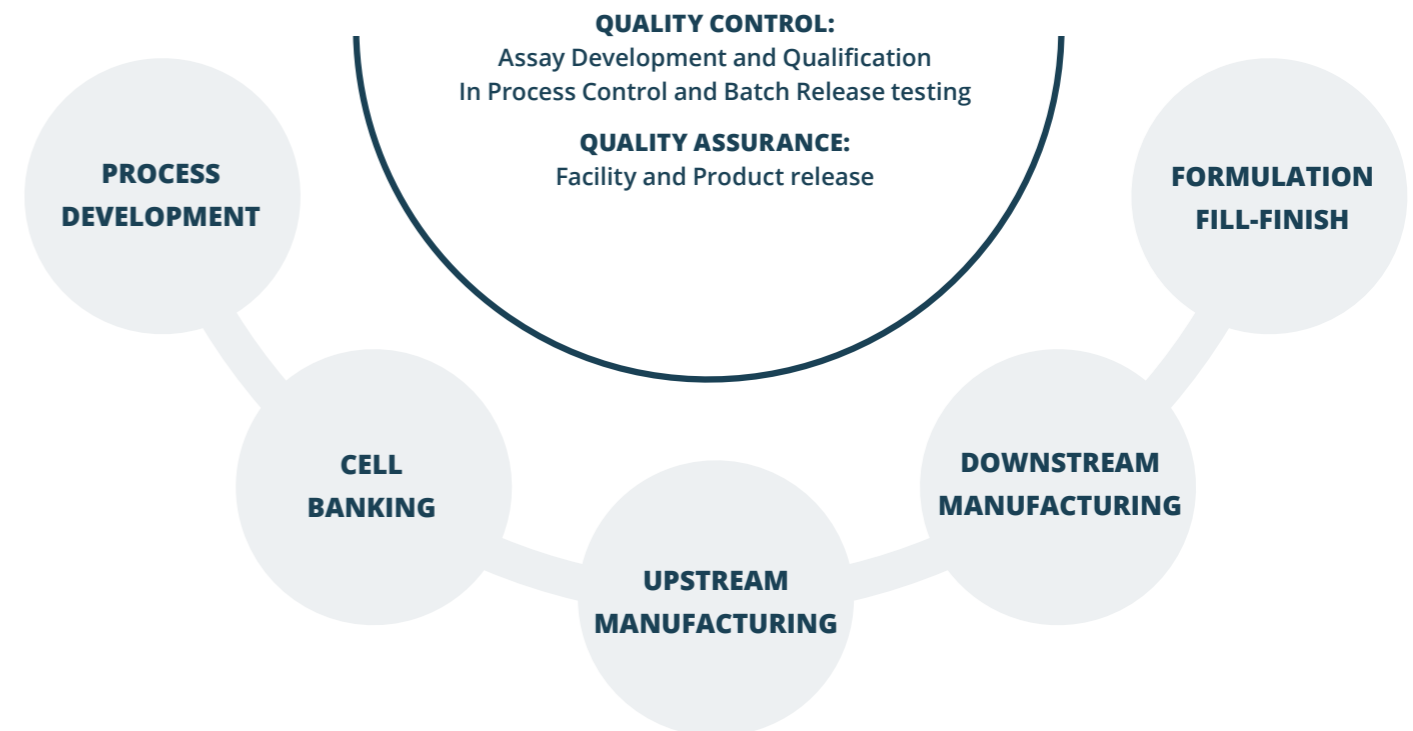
QUALITY CONTROL:
Assay Development and Qualification
In Process Control and Batch Release testing

QUALITY ASSURANCE:
Facility and Product release

PROCESS DEVELOPMENT

CELL BANKING

UPSTREAM MANUFACTURING

DOWNSTREAM MANUFACTURING

FORMULATION FILL-FINISH